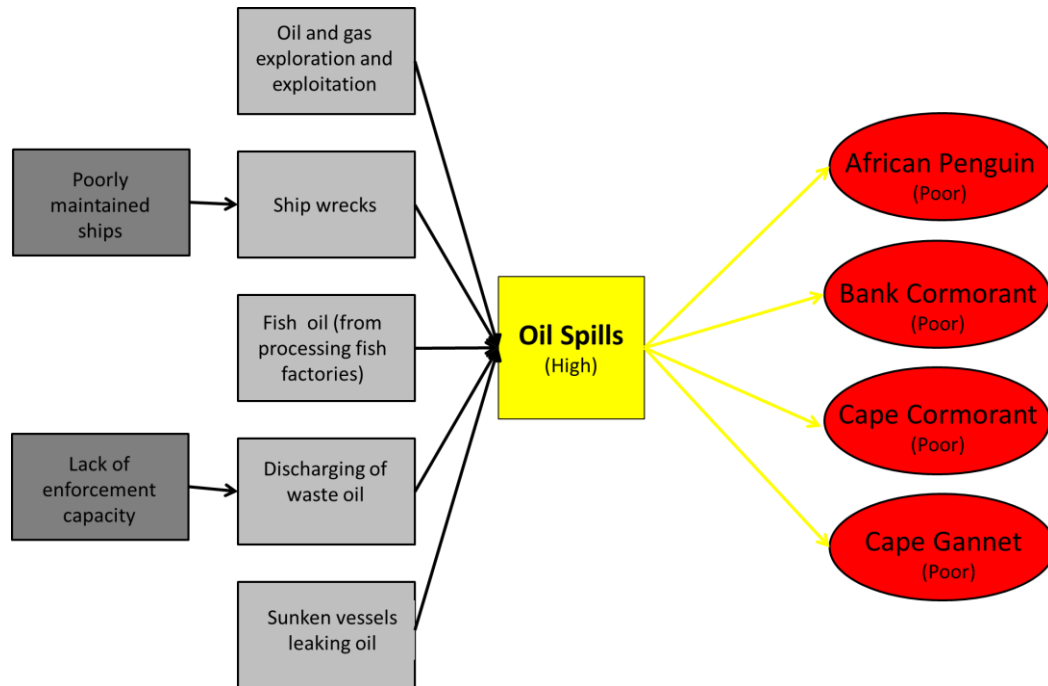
Oil and gas exploration and exploitation

Poorly maintained ships

Ship wrecks

Fish oil (from processing fish factories)

Lack of enforcement capacity

Discharging of waste oil

Sunken vessels leaking oil

Oil Spills
(High)

African Penguin
(Poor)

Bank Cormorant
(Poor)

Cape Cormorant
(Poor)

Cape Gannet
(Poor)